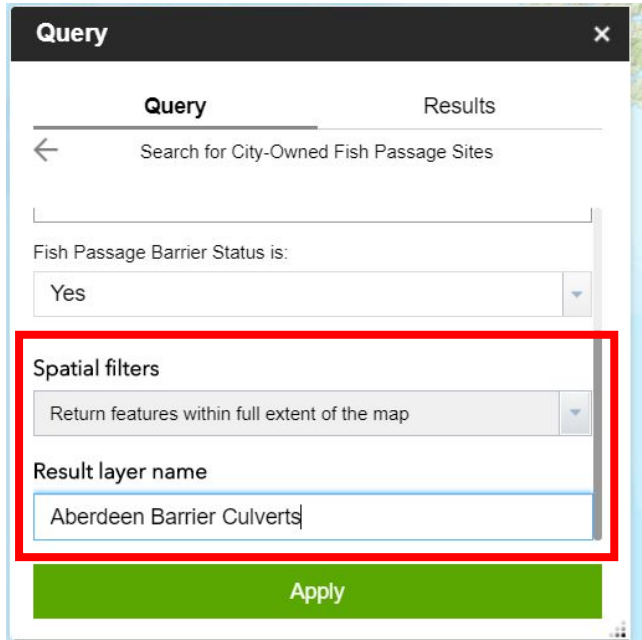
Query ×

Query Results

Search for City-Owned Fish Passage Sites

Fish Passage Barrier Status is:

Yes

Spatial filters

Return features within full extent of the map

Result layer name

Aberdeen Barrier Culverts

Apply